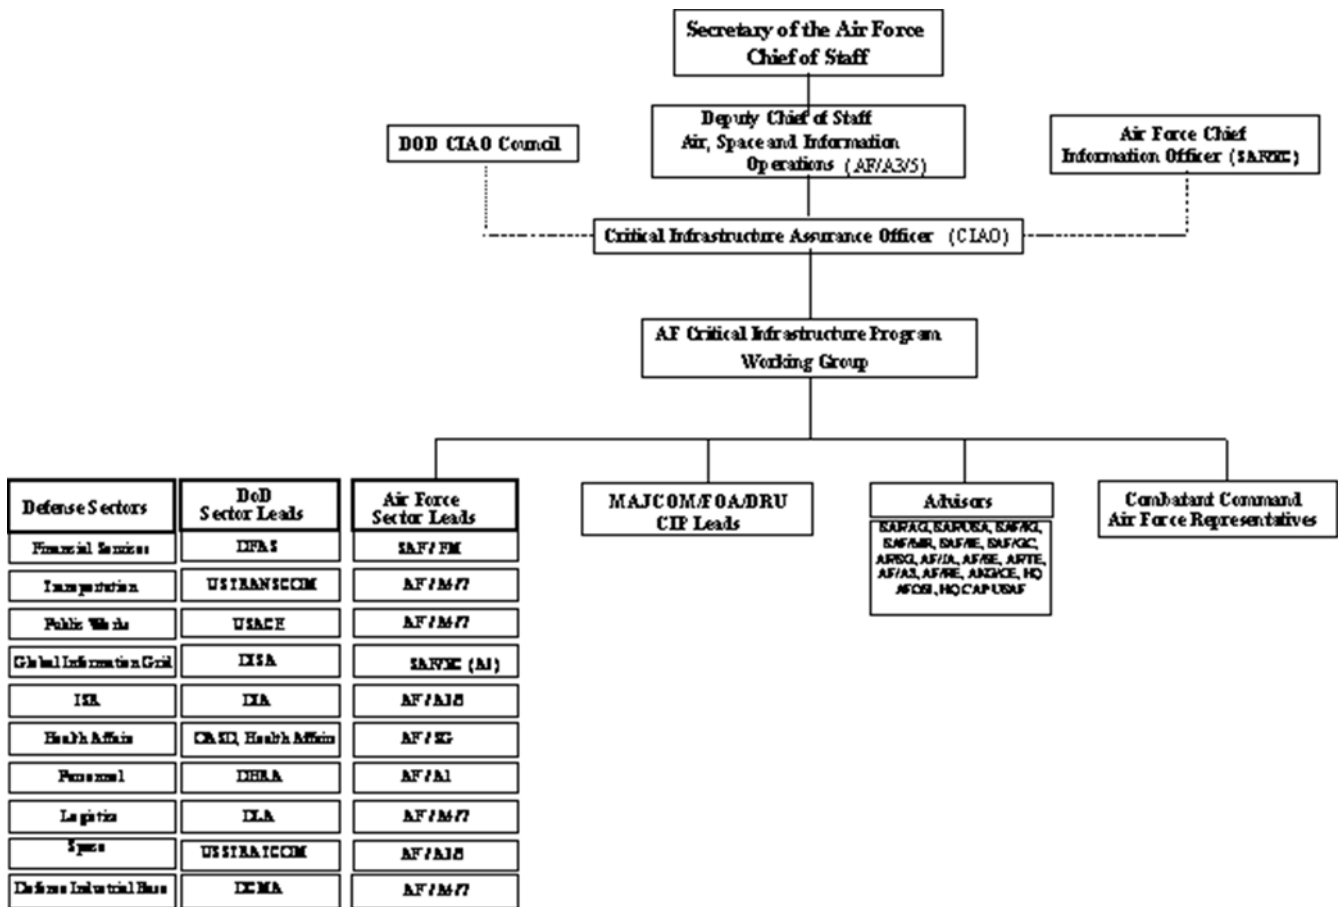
Secretary of the Air Force
Chief of Staff

Deputy Chief of Staff
Air, Space and Information Operations (AF/A3/5)

DOD CIAO Council

Air Force Chief Information Officer (SAF/XC)

Critical Infrastructure Assurance Officer (CIAO)

AF Critical Infrastructure Program Working Group

| Defense Sectors | DoD Sector Leads | Air Force Sector Leads |
|---|---|---|
| Financial Services | DFAS | SAF/FM |
| Transportation | USTRANSCOM | AF/A4/7 |
| Public Works | USACE | AF/A4/7 |
| Global Information Grid | DISA | SAF/XC (A1) |
| ISR | DIA | AF/A3/5 |
| Health Affairs | OASD, Health Affairs | AF/SG |
| Personnel | DHRA | AF/A1 |
| Logistics | DLA | AF/A4/7 |
| Space | USSTRATCOM | AF/A3/5 |
| Defense Industrial Base | DCMA | AF/A4/7 |

MAJCOM/FOA/DRU CIP Leads

Advisors
SAF/AQ, SAF/USA, SAF/XC, SAF/MR, SAF/IE, SAF/GC, AF/SG, AF/JA, AF/SE, AF/TE, AF/A5, AF/RE, ANG/CE, HQ AFOSI, HQ CAP USAF

Combatant Command Air Force Representatives